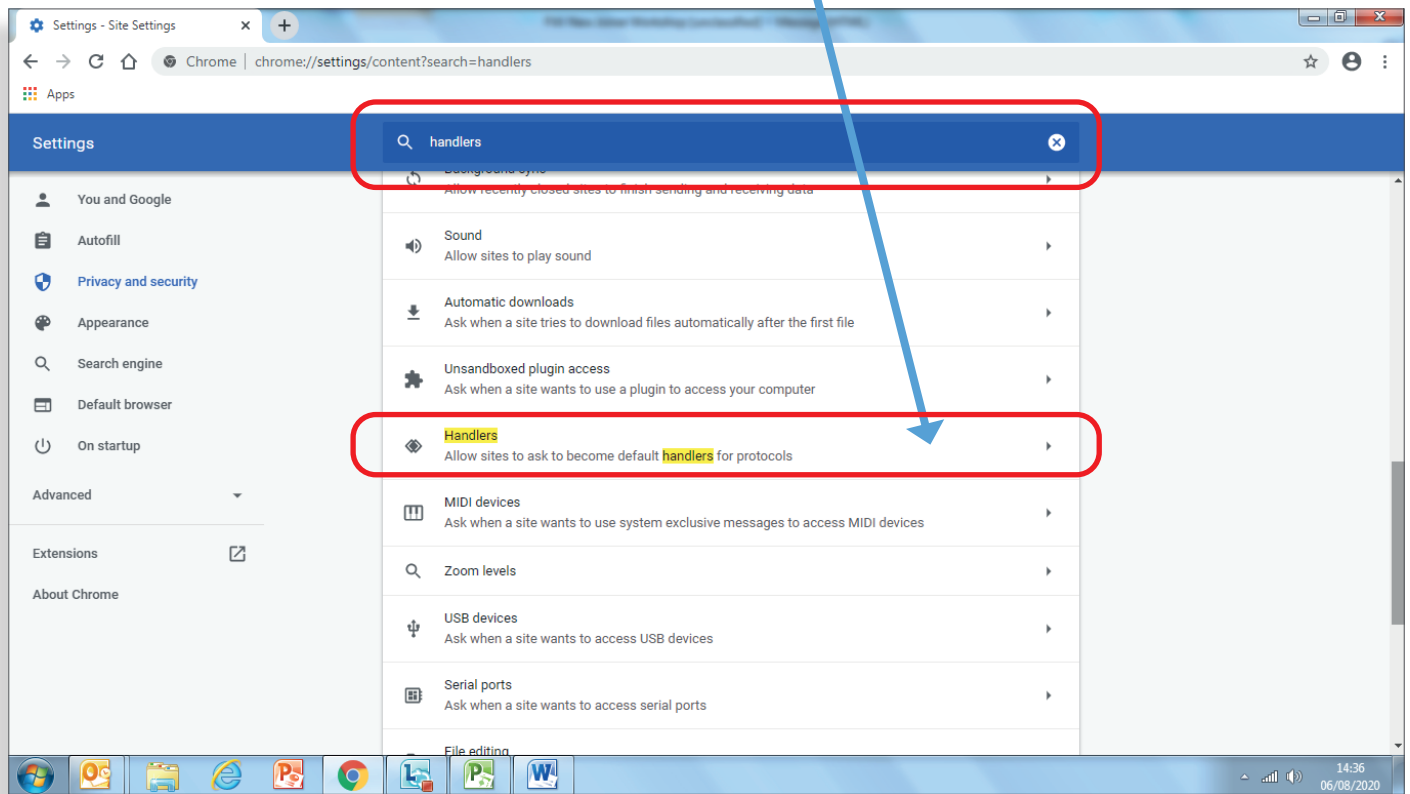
Settings - Site Settings
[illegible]
Chrome | chrome://settings/content?search=handlers
Apps
Settings
handlers
Background sync
Allow recently closed sites to finish sending and receiving data
You and Google
Autofill
Privacy and security
Appearance
Search engine
Default browser
On startup
Advanced
Extensions
About Chrome
Sound
Allow sites to play sound
Automatic downloads
Ask when a site tries to download files automatically after the first file
Unsandboxed plugin access
Ask when a site wants to use a plugin to access your computer
Handlers
Allow sites to ask to become default handlers for protocols
MIDI devices
Ask when a site wants to use system exclusive messages to access MIDI devices
Zoom levels
USB devices
Ask when a site wants to access USB devices
Serial ports
Ask when a site wants to access serial ports
File editing
14:36
06/08/2020